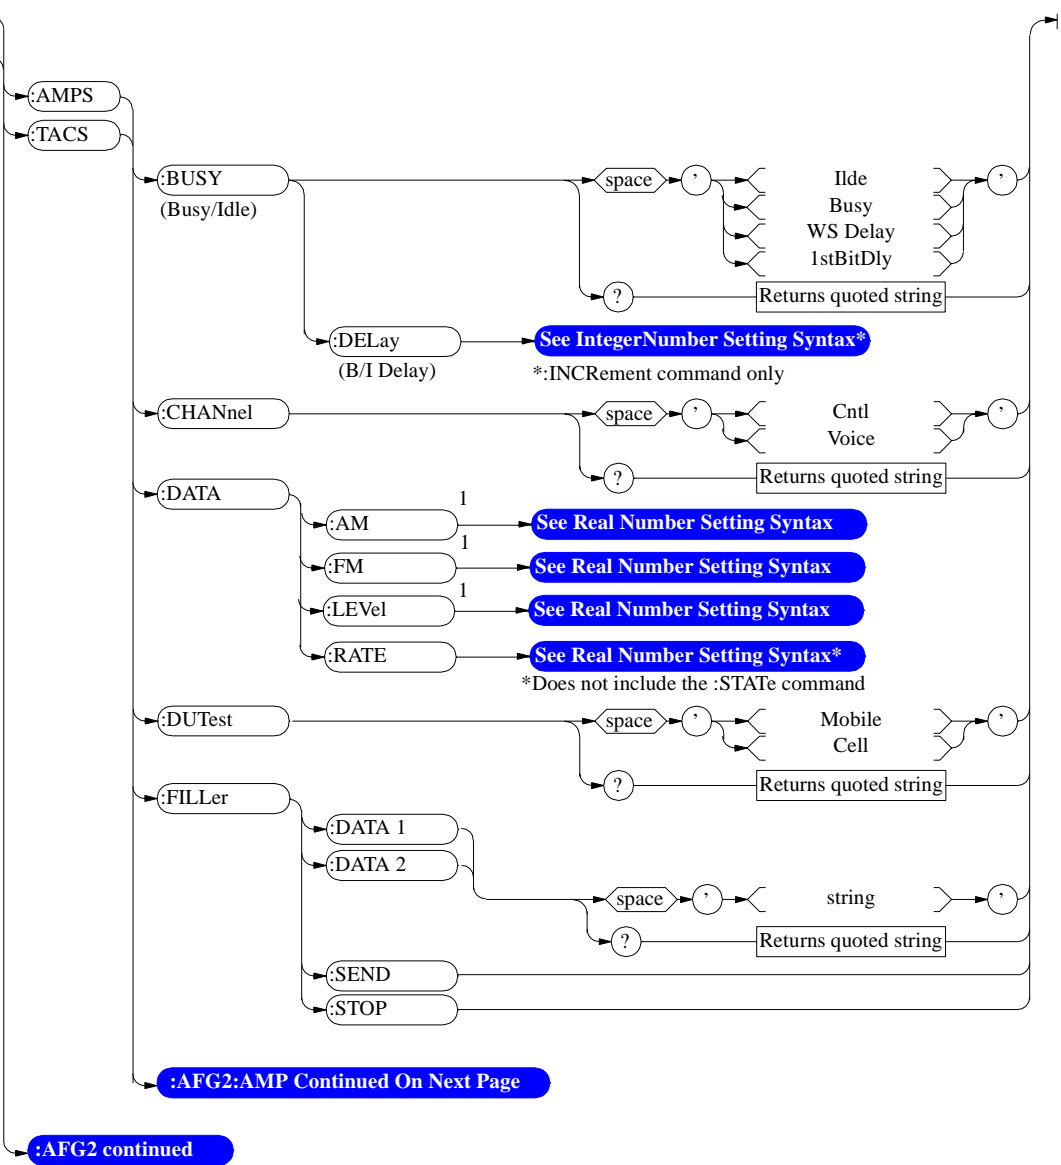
:AMPS
:TACS
:BUSY
(Busy/Idle)
space
'
Ilde
Busy
WS Delay
1stBitDly
'
?
Returns quoted string
:DELay
(B/I Delay)
See IntegerNumber Setting Syntax*
*:INCRement command only
:CHANnel
space
'
Cntl
Voice
'
?
Returns quoted string
:DATA
:AM
1
See Real Number Setting Syntax
:FM
1
See Real Number Setting Syntax
:LEVel
1
See Real Number Setting Syntax
:RATE
See Real Number Setting Syntax*
*Does not include the :STATe command
:DUTest
space
'
Mobile
Cell
'
?
Returns quoted string
:FILLer
:DATA 1
:DATA 2
space
'
string
'
?
Returns quoted string
:SEND
:STOP
:AFG2:AMP Continued On Next Page
:AFG2 continued